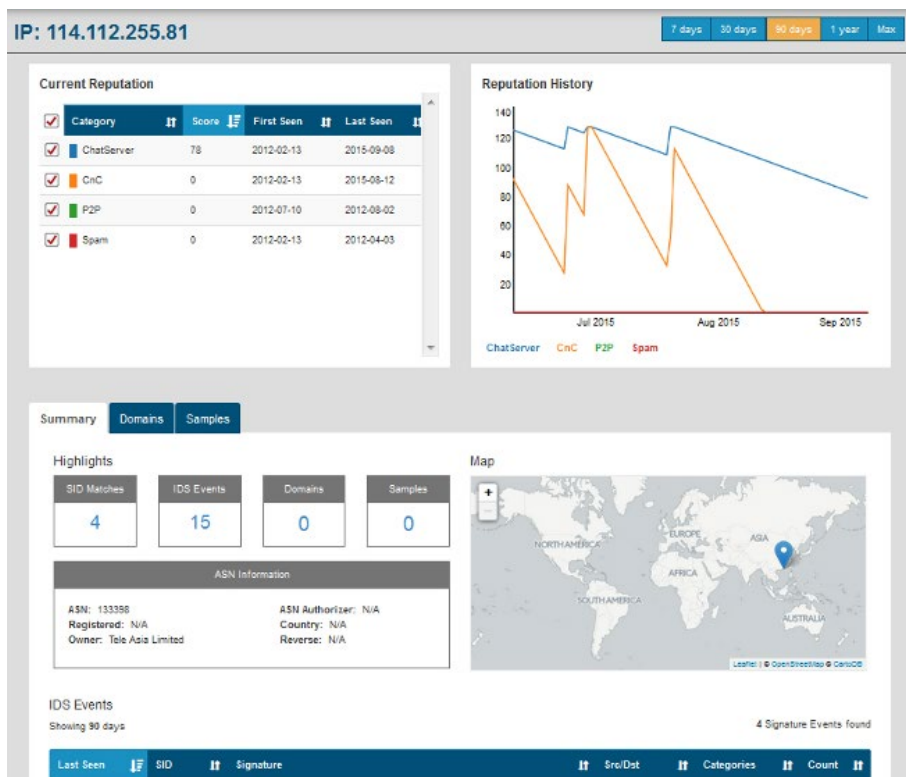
IP: 114.112.255.81

7 days | 30 days | 90 days | 1 year | Max

Current Reputation

| | Category | Score | First Seen | Last Seen |
|---|---|---|---|---|
| ✓ | ChatServer | 78 | 2012-02-13 | 2015-09-08 |
| ✓ | CnC | 0 | 2012-02-13 | 2015-08-12 |
| ✓ | P2P | 0 | 2012-07-10 | 2012-08-02 |
| ✓ | Spam | 0 | 2012-02-13 | 2012-04-03 |

Reputation History

140
120
100
80
60
40
20

Jul 2015
Aug 2015
Sep 2015

ChatServer CnC P2P Spam

Summary | Domains | Samples

Highlights

SID Matches
4

IDS Events
15

Domains
0

Samples
0

ASN Information

ASN: 133398
Registered: N/A
Owner: Tele Asia Limited

ASN Authorizer: N/A
Country: N/A
Reverse: N/A

Map

+
−

NORTH AMERICA
EUROPE
ASIA
AFRICA
SOUTH AMERICA
AUSTRALIA

Leaflet | © OpenStreetMap © CartoDB

IDS Events

Showing 90 days

4 Signature Events found

| Last Seen | SID | Signature | Src/Dst | Categories | Count |
|---|---|---|---|---|---|